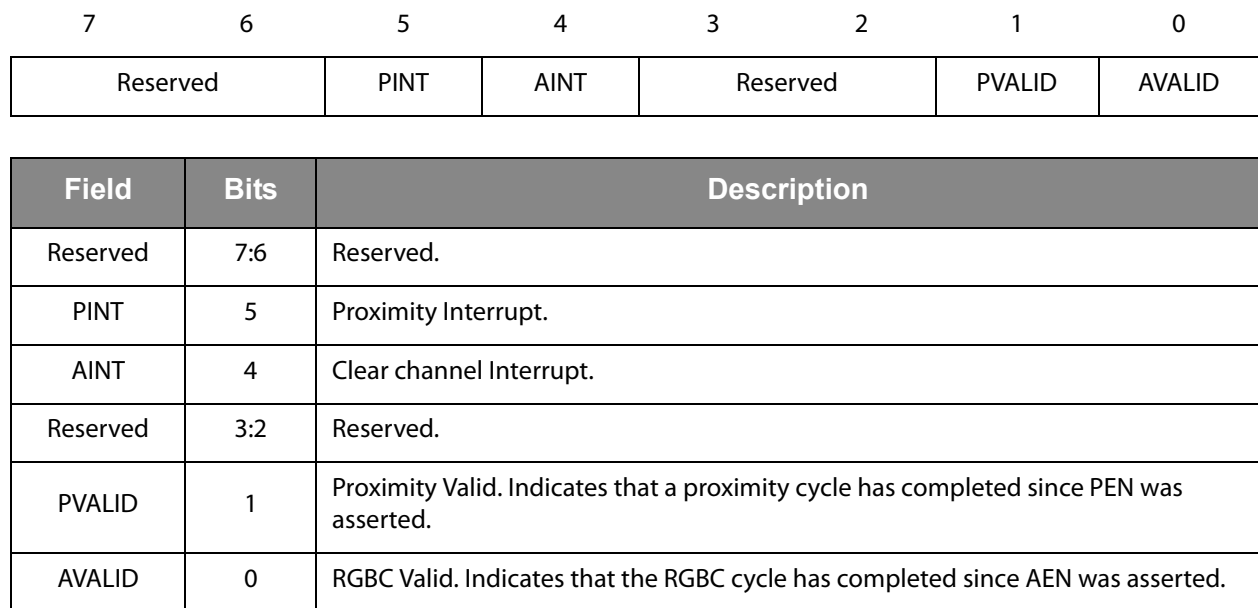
| 7 | 6 | 5 | 4 | 3 | 2 | 1 | 0 |
|---|---|---|---|---|---|---|---|
| Reserved | | PINT | AINT | Reserved | | PVALID | AVALID |

| Field | Bits | Description |
|---|---|---|
| Reserved | 7:6 | Reserved. |
| PINT | 5 | Proximity Interrupt. |
| AINT | 4 | Clear channel Interrupt. |
| Reserved | 3:2 | Reserved. |
| PVALID | 1 | Proximity Valid. Indicates that a proximity cycle has completed since PEN was asserted. |
| AVALID | 0 | RGBC Valid. Indicates that the RGBC cycle has completed since AEN was asserted. |